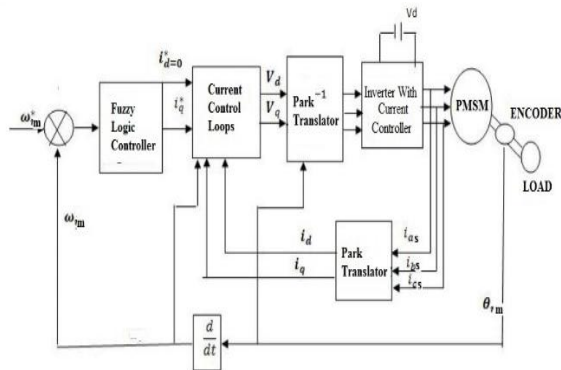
Vd

$\omega^*_{rm}$

Fuzzy Logic Controller

$i^*_{d=0}$

$i^*_q$

Current Control Loops

$V_d$

$V_q$

Park$^{-1}$ Translator

Inverter With Current Controller

PMSM

ENCODER

LOAD

$\omega_{rm}$

$i_d$

$i_q$

Park Translator

$i_{as}$

$i_{bs}$

$i_{cs}$

$\theta_{rm}$

$\frac{d}{dt}$